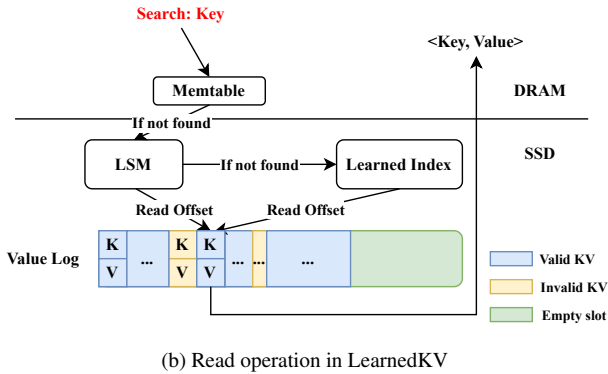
Search: Key

<Key, Value>

Memtable

DRAM

If not found

LSM

If not found

Learned Index

SSD

Read Offset

Read Offset

Value Log

K

V

...

K

V

K

V

...

...

...

Valid KV

Invalid KV

Empty slot

(b) Read operation in LearnedKV